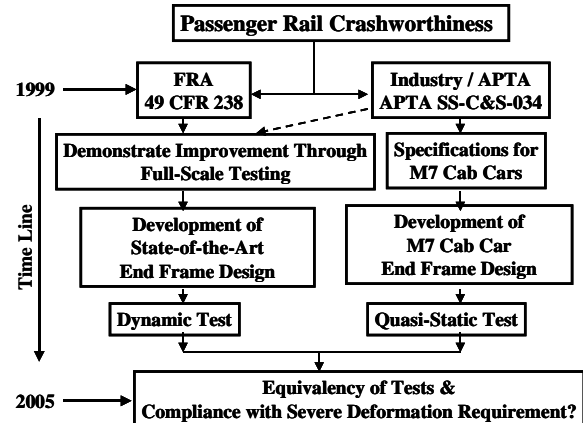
Passenger Rail Crashworthiness

1999

FRA
49 CFR 238

Industry / APTA
APTA SS-C&S-034

Demonstrate Improvement Through Full-Scale Testing

Specifications for M7 Cab Cars

Time Line

Development of State-of-the-Art End Frame Design

Development of M7 Cab Car End Frame Design

Dynamic Test

Quasi-Static Test

2005

Equivalency of Tests & Compliance with Severe Deformation Requirement?